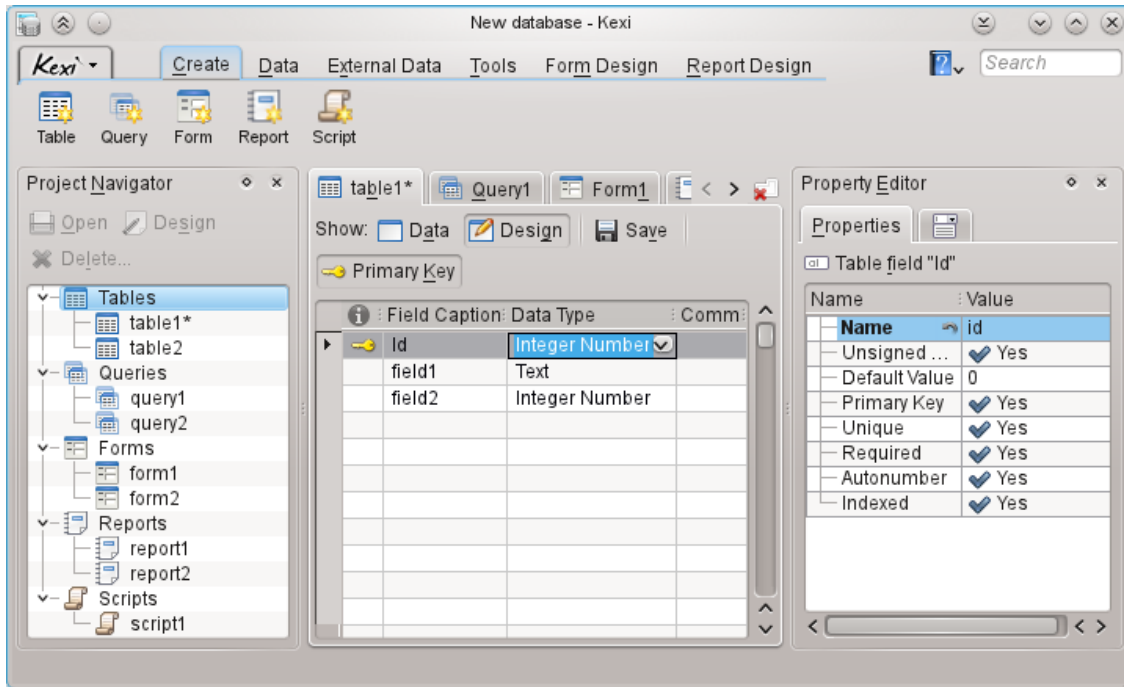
New database - Kexi

Kexi

Create Data External Data Tools Form Design Report Design

Search

Table Query Form Report Script

Project Navigator

Open Design

Delete...

Tables
table1*
table2
Queries
query1
query2
Forms
form1
form2
Reports
report1
report2
Scripts
script1

table1* Query1 Form1

Show: Data Design Save

Primary Key

| | Field Caption | Data Type | Comm |
|---|---|---|---|
| | Id | Integer Number | |
| | field1 | Text | |
| | field2 | Integer Number | |

Property Editor

Properties

Table field "Id"

| Name | Value |
|---|---|
| Name | id |
| Unsigned ... | Yes |
| Default Value | 0 |
| Primary Key | Yes |
| Unique | Yes |
| Required | Yes |
| Autonumber | Yes |
| Indexed | Yes |